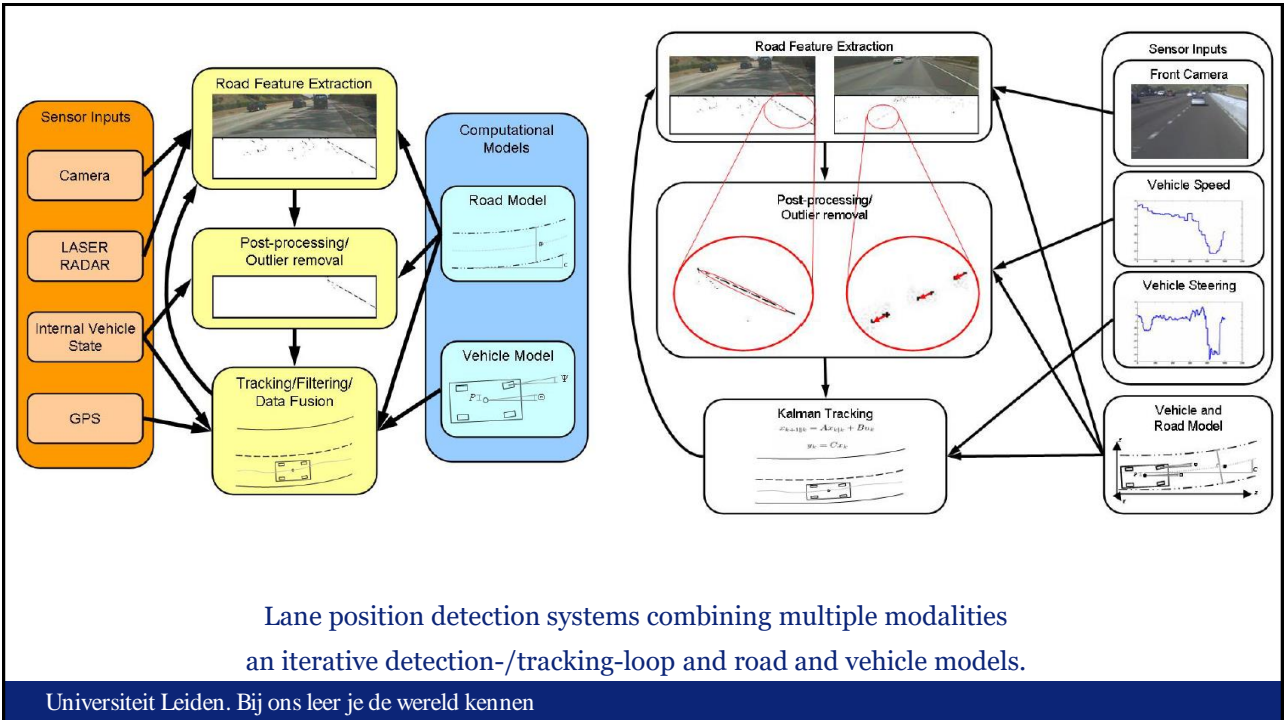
Sensor Inputs

Camera

LASER RADAR

Internal Vehicle State

GPS

Road Feature Extraction

Post-processing/ Outlier removal

Tracking/Filtering/ Data Fusion

Computational Models

Road Model

Vehicle Model

$\Psi$

$P1$

Road Feature Extraction

Post-processing/ Outlier removal

Kalman Tracking

$x_{k+1|k} = Ax_{k|k} + Bu_k$

$y_k = Cx_k$

Sensor Inputs

Front Camera

Vehicle Speed

Vehicle Steering

Vehicle and Road Model

Lane position detection systems combining multiple modalities an iterative detection-/tracking-loop and road and vehicle models.

Universiteit Leiden. Bij ons leer je de wereld kennen